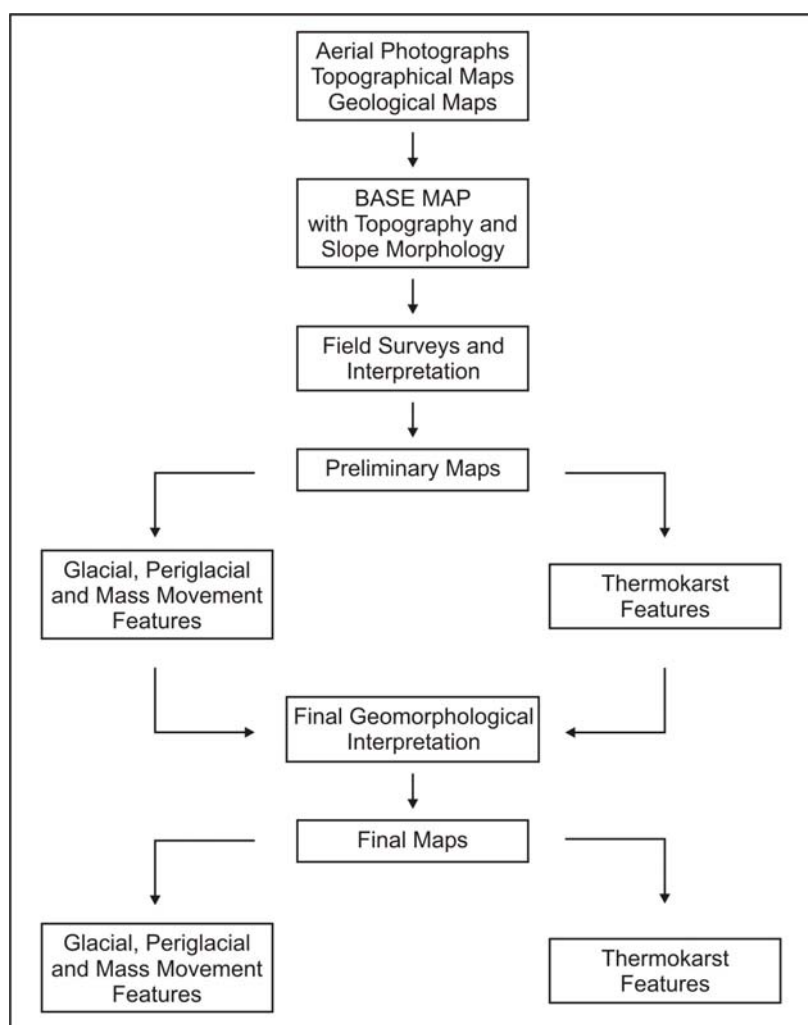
Aerial Photographs
Topographical Maps
Geological Maps

BASE MAP
with Topography and
Slope Morphology

Field Surveys and
Interpretation

Preliminary Maps

Glacial, Periglacial
and Mass Movement
Features

Thermokarst
Features

Final Geomorphological
Interpretation

Final Maps

Glacial, Periglacial
and Mass Movement
Features

Thermokarst
Features